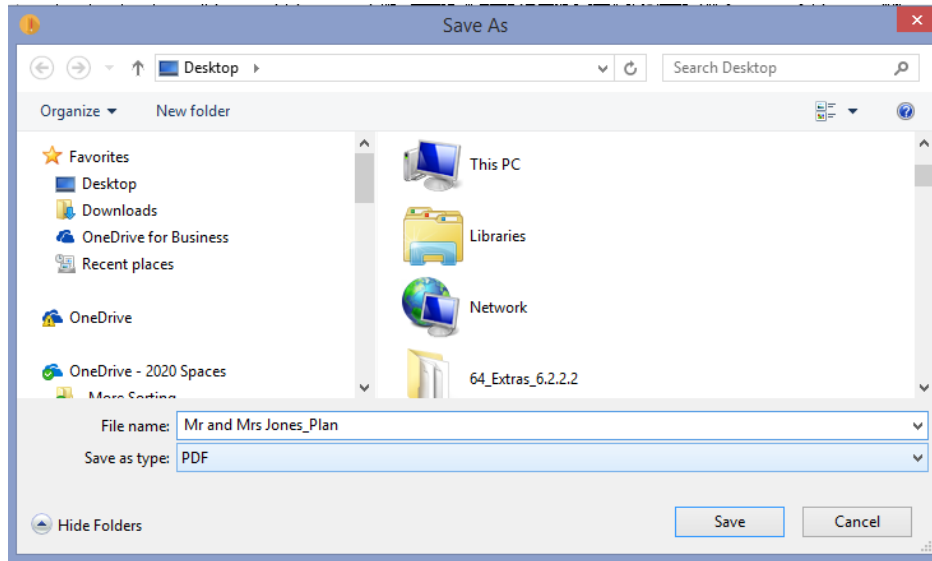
Save As

Desktop

Search Desktop

Organize ▾ New folder

Favorites
Desktop
Downloads
OneDrive for Business
Recent places

OneDrive

OneDrive - 2020 Spaces
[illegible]

This PC

Libraries

Network

64_Extras_6.2.2.2

File name: Mr and Mrs Jones_Plan

Save as type: PDF

Hide Folders

Save

Cancel